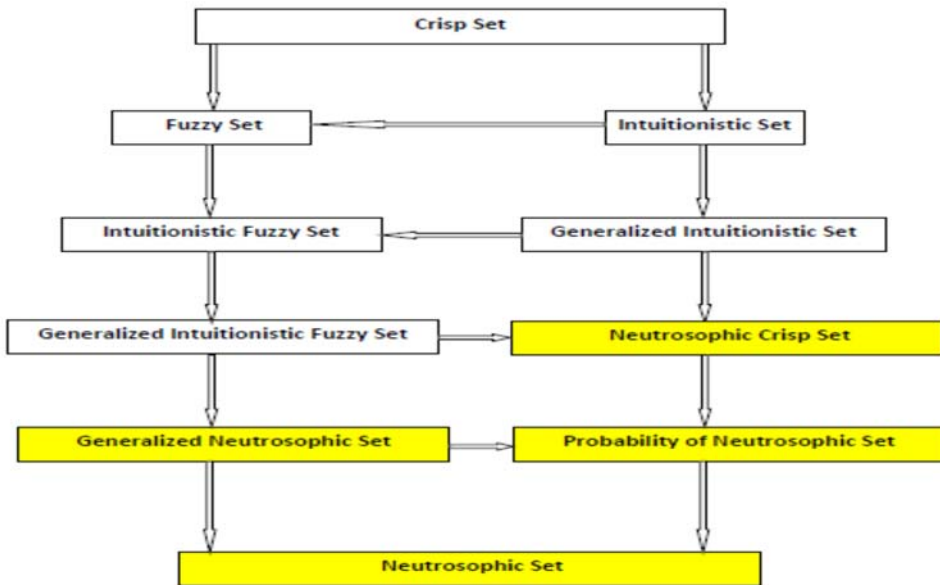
Crisp Set

Fuzzy Set

Intuitionistic Set

Intuitionistic Fuzzy Set

Generalized Intuitionistic Set

Generalized Intuitionistic Fuzzy Set

Neutrosophic Crisp Set

Generalized Neutrosophic Set

Probability of Neutrosophic Set

Neutrosophic Set